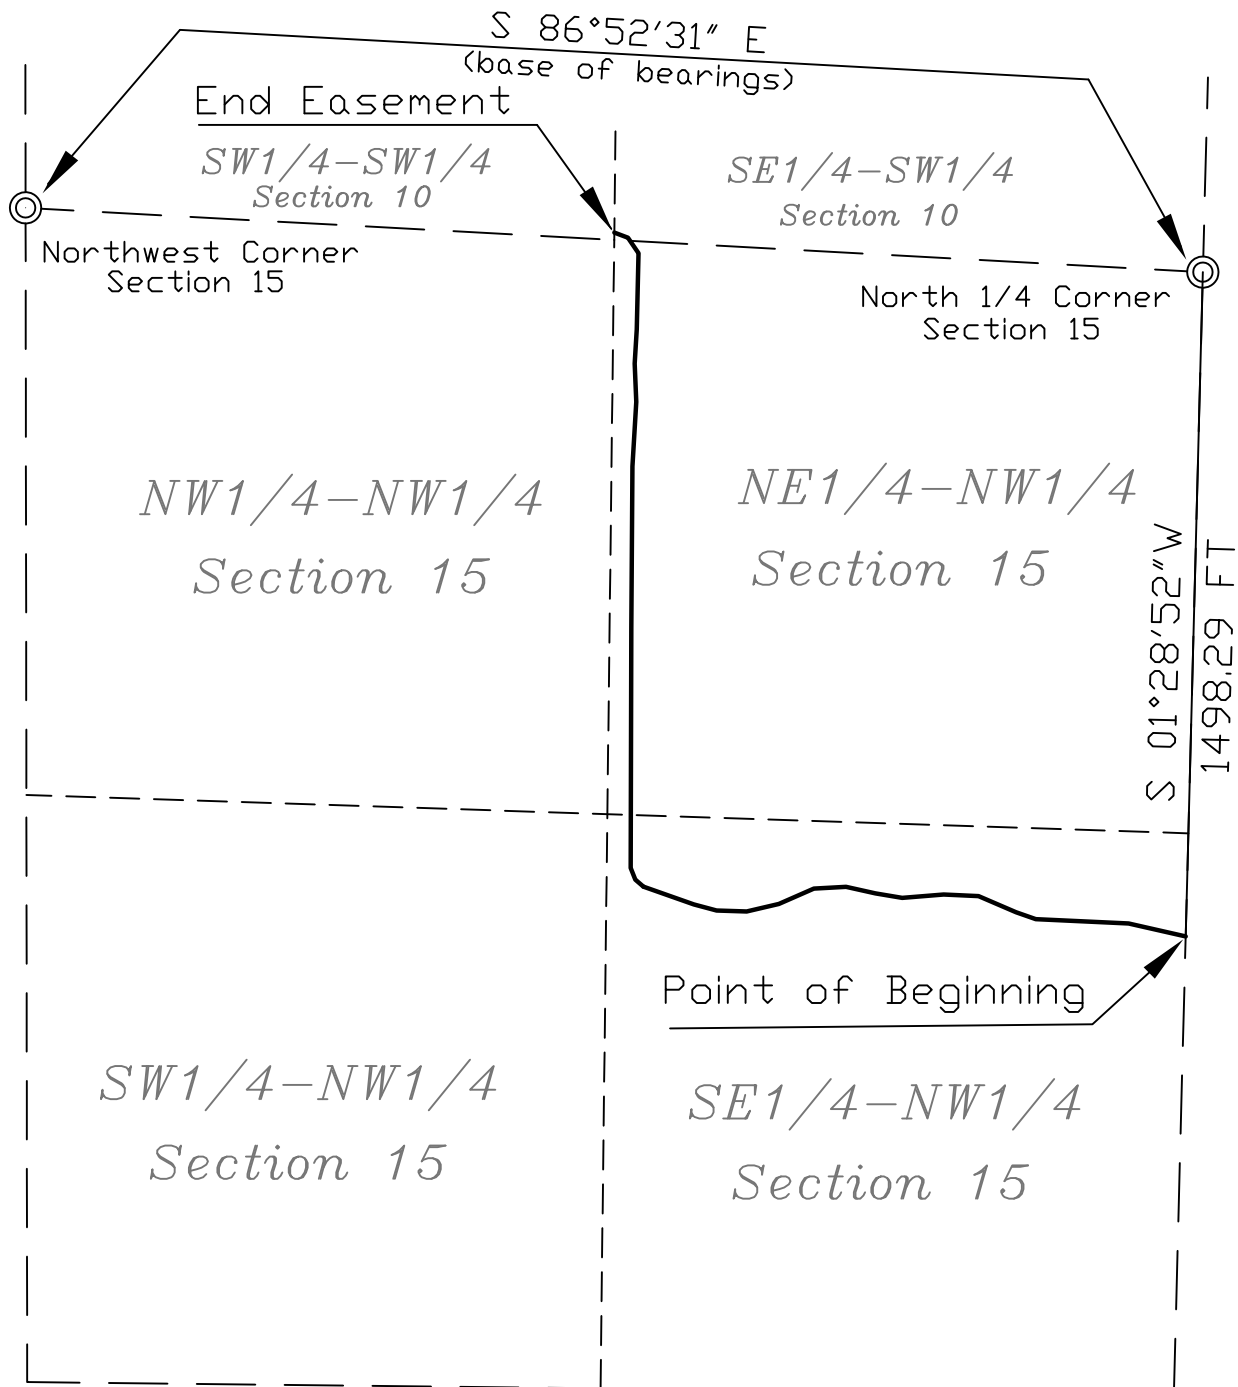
S 86°52’31” E
(base of bearings)

End Easement

SW1/4-SW1/4
Section 10

SE1/4-SW1/4
Section 10

Northwest Corner
Section 15

North 1/4 Corner
Section 15

NW1/4-NW1/4
Section 15

NE1/4-NW1/4
Section 15

S 01°28’52”W
1498.29 FT

Point of Beginning

SW1/4-NW1/4
Section 15

SE1/4-NW1/4
Section 15